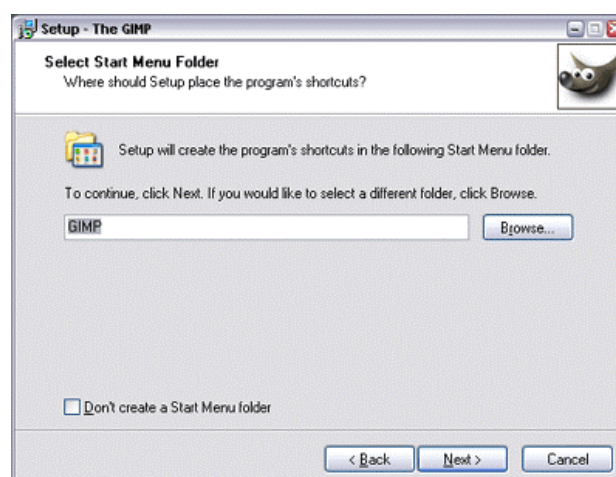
Setup - The GIMP

Select Start Menu Folder
Where should Setup place the program's shortcuts?

Setup will create the program's shortcuts in the following Start Menu folder.

To continue, click Next. If you would like to select a different folder, click Browse.

GIMP

Browse...

Don't create a Start Menu folder

< Back

Next >

Cancel